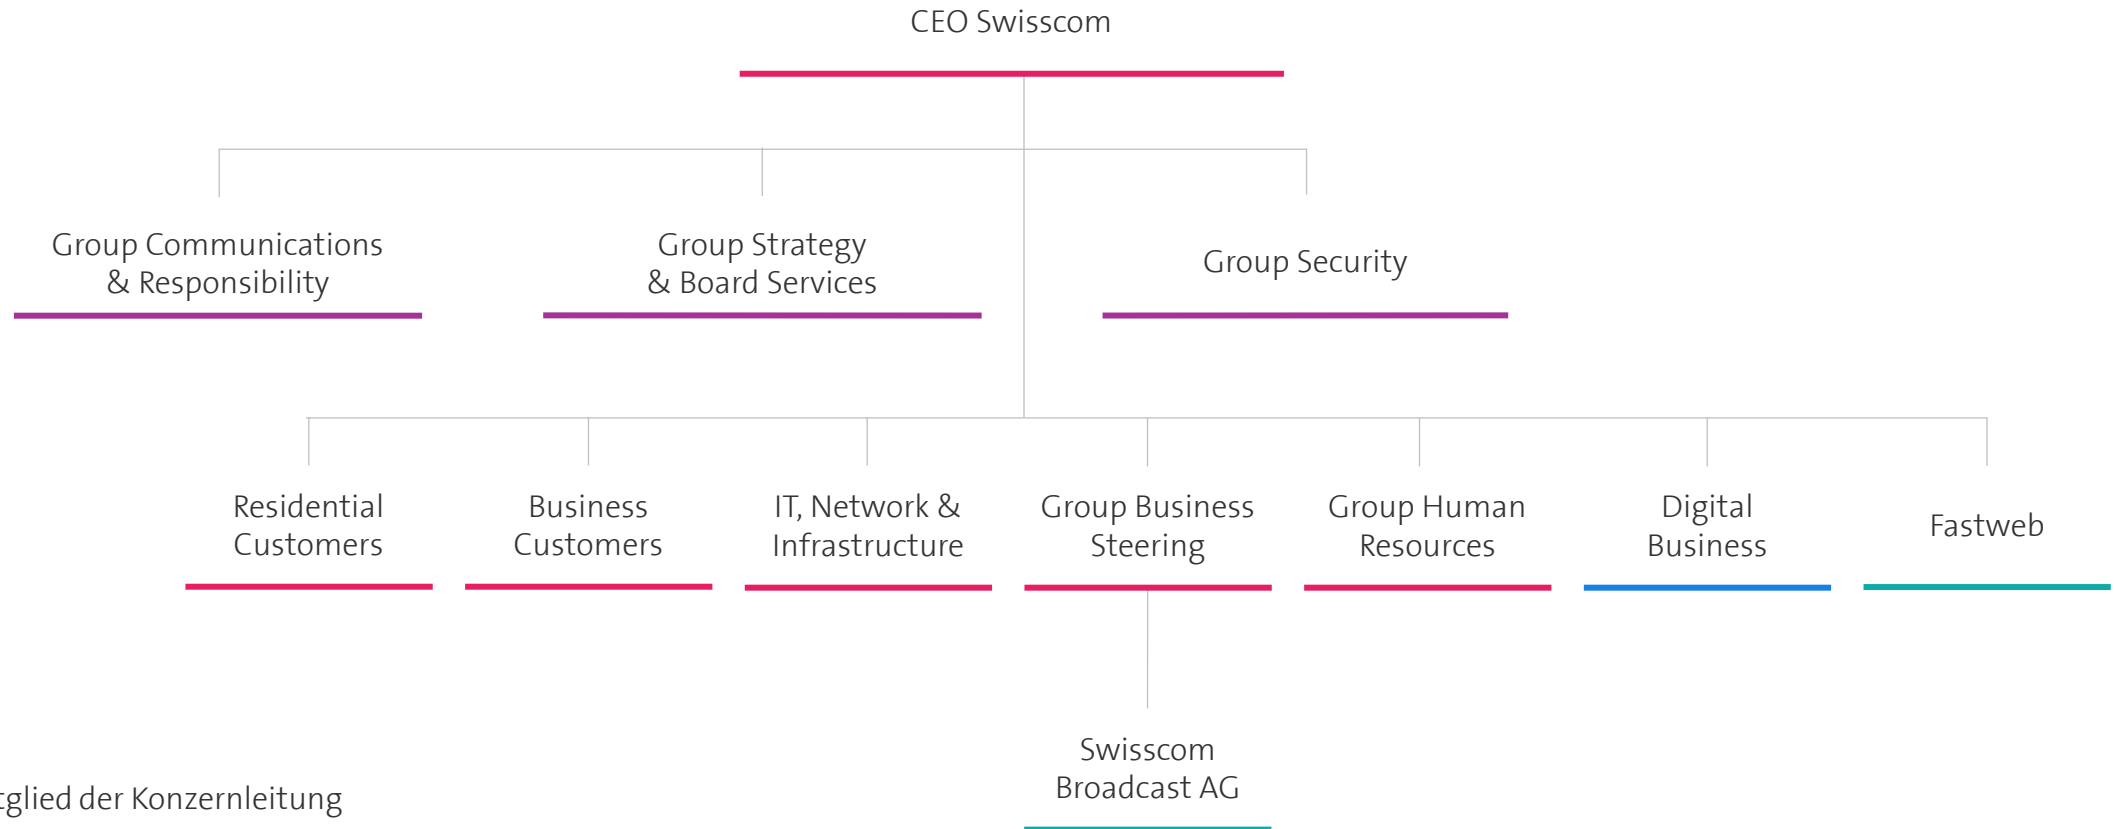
CEO Swisscom

Group Communications & Responsibility

Group Strategy & Board Services

Group Security

Residential Customers

Business Customers

IT, Network & Infrastructure

Group Business Steering

Group Human Resources

Digital Business

Fastweb

Swisscom Broadcast AG

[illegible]glied der Konzernleitung